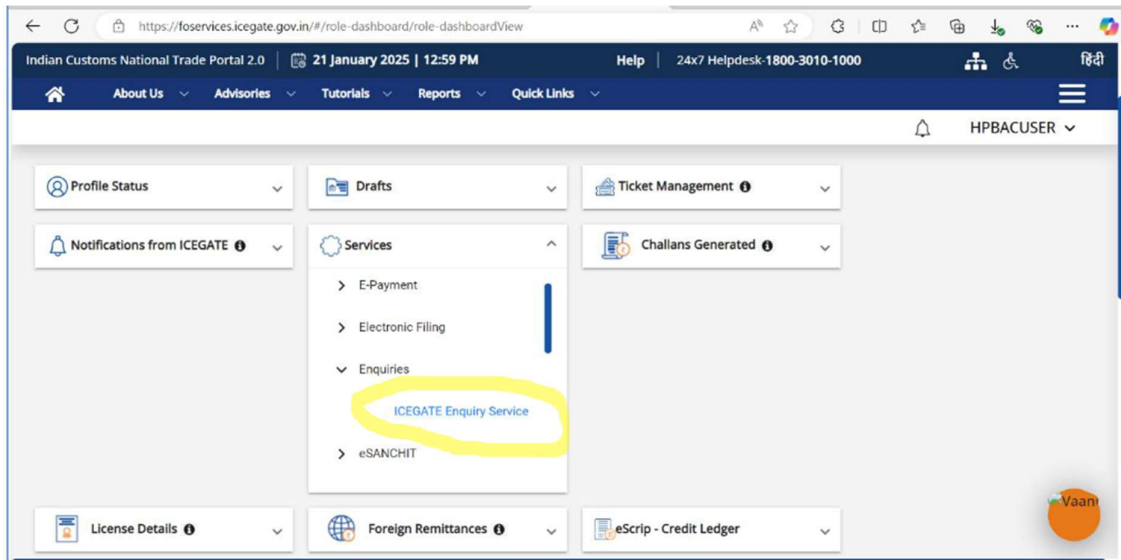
https://foservices.icegate.gov.in/#/role-dashboard/role-dashboardView

Indian Customs National Trade Portal 2.0 | 21 January 2025 | 12:59 PM Help | 24x7 Helpdesk-1800-3010-1000 हिंदी

About Us Advisories Tutorials Reports Quick Links

HPBACUSER

Profile Status

Drafts

Ticket Management

Notifications from ICEGATE

Services

E-Payment

Electronic Filing

Enquiries

ICEGATE Enquiry Service

eSANCHIT

Challans Generated

License Details

Foreign Remittances

eScrip - Credit Ledger

Vaani